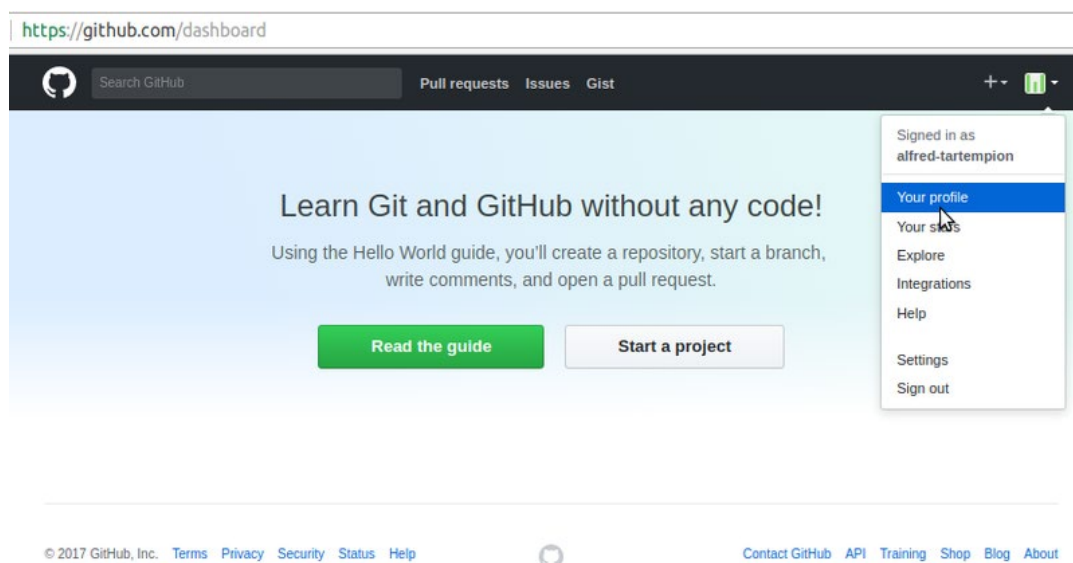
https://github.com/dashboard

Search GitHub

Pull requests Issues Gist

+▾

Signed in as
alfred-tartempion

Your profile
Your st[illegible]s
Explore
Integrations
Help

Settings
Sign out

Learn Git and GitHub without any code!

Using the Hello World guide, you'll create a repository, start a branch, write comments, and open a pull request.

Read the guide

Start a project

© 2017 GitHub, Inc. Terms Privacy Security Status Help

Contact GitHub API Training Shop Blog About